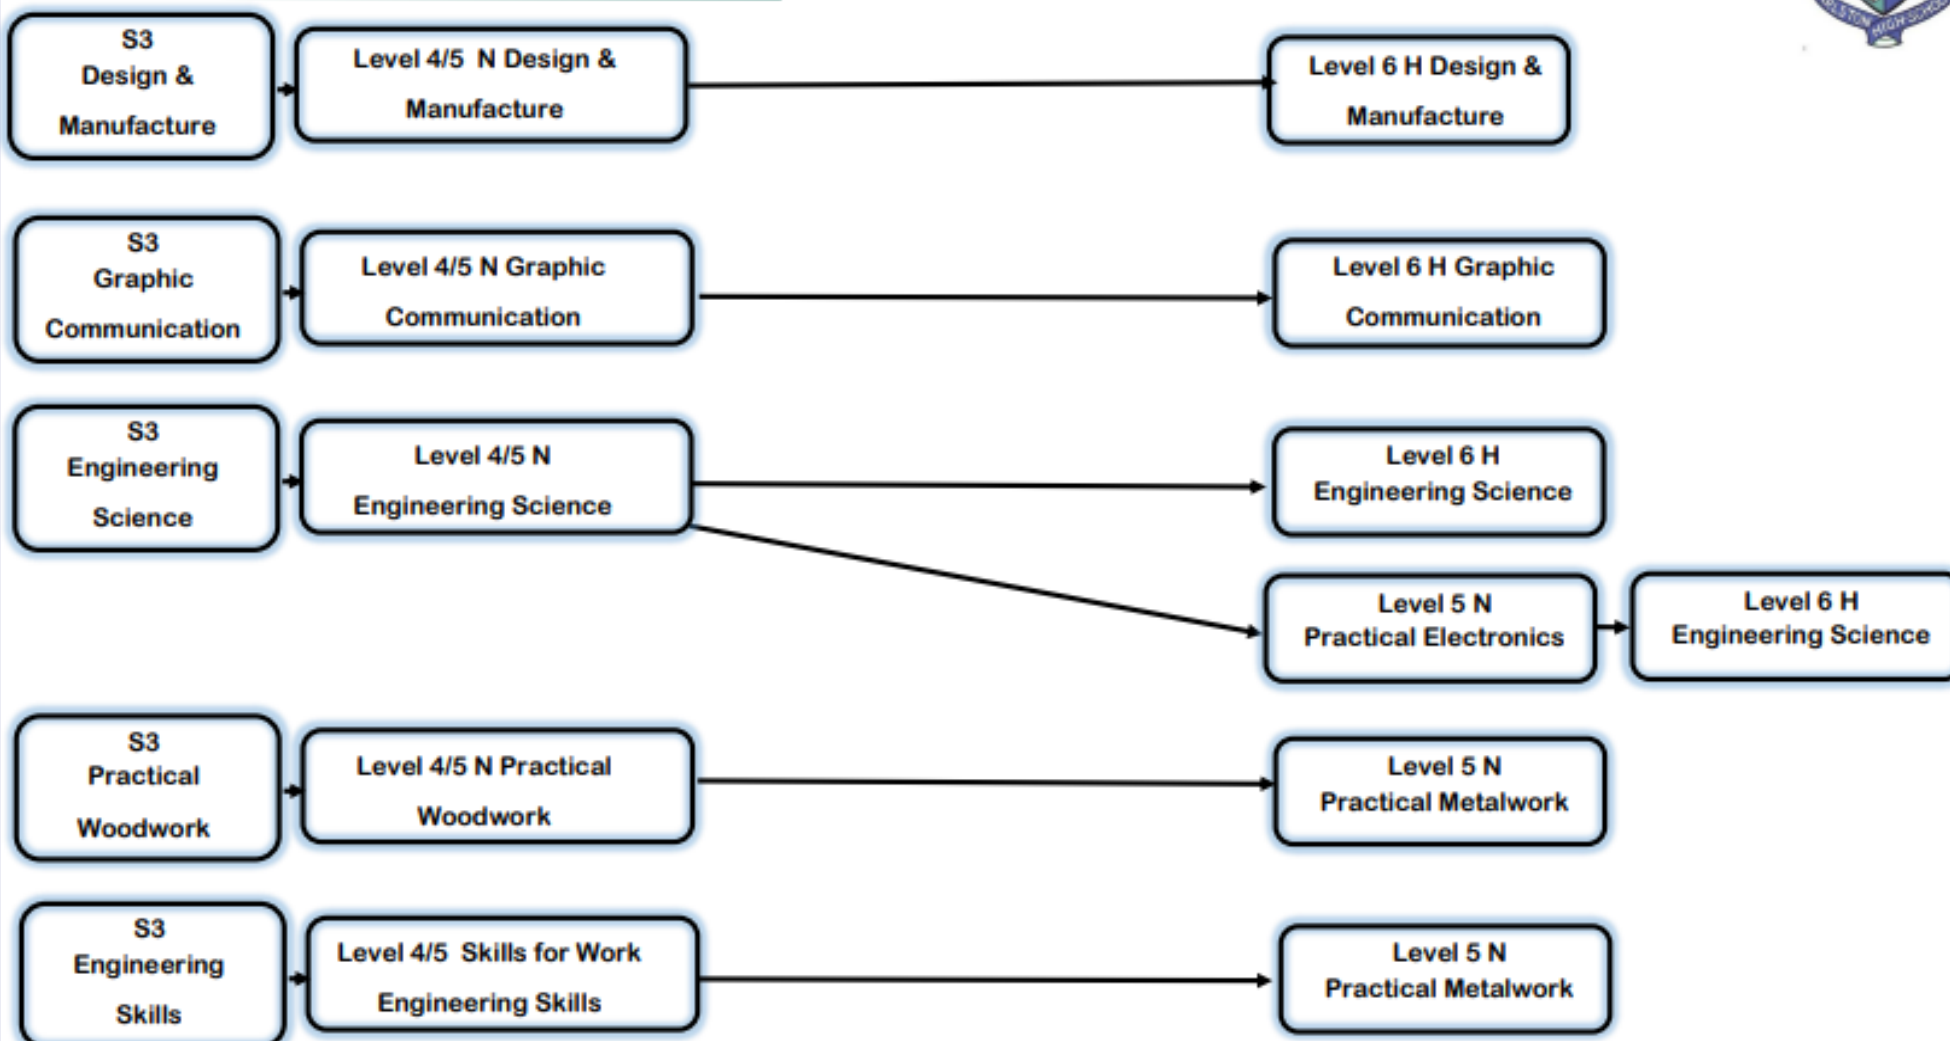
S3
Design &
Manufacture

Level 4/5 N Design &
Manufacture

Level 6 H Design &
Manufacture

S3
Graphic
Communication

Level 4/5 N Graphic
Communication

Level 6 H Graphic
Communication

S3
Engineering
Science

Level 4/5 N
Engineering Science

Level 6 H
Engineering Science

Level 5 N
Practical Electronics

Level 6 H
Engineering Science

S3
Practical
Woodwork

Level 4/5 N Practical
Woodwork

Level 5 N
Practical Metalwork

S3
Engineering
Skills

Level 4/5 Skills for Work
Engineering Skills

Level 5 N
Practical Metalwork